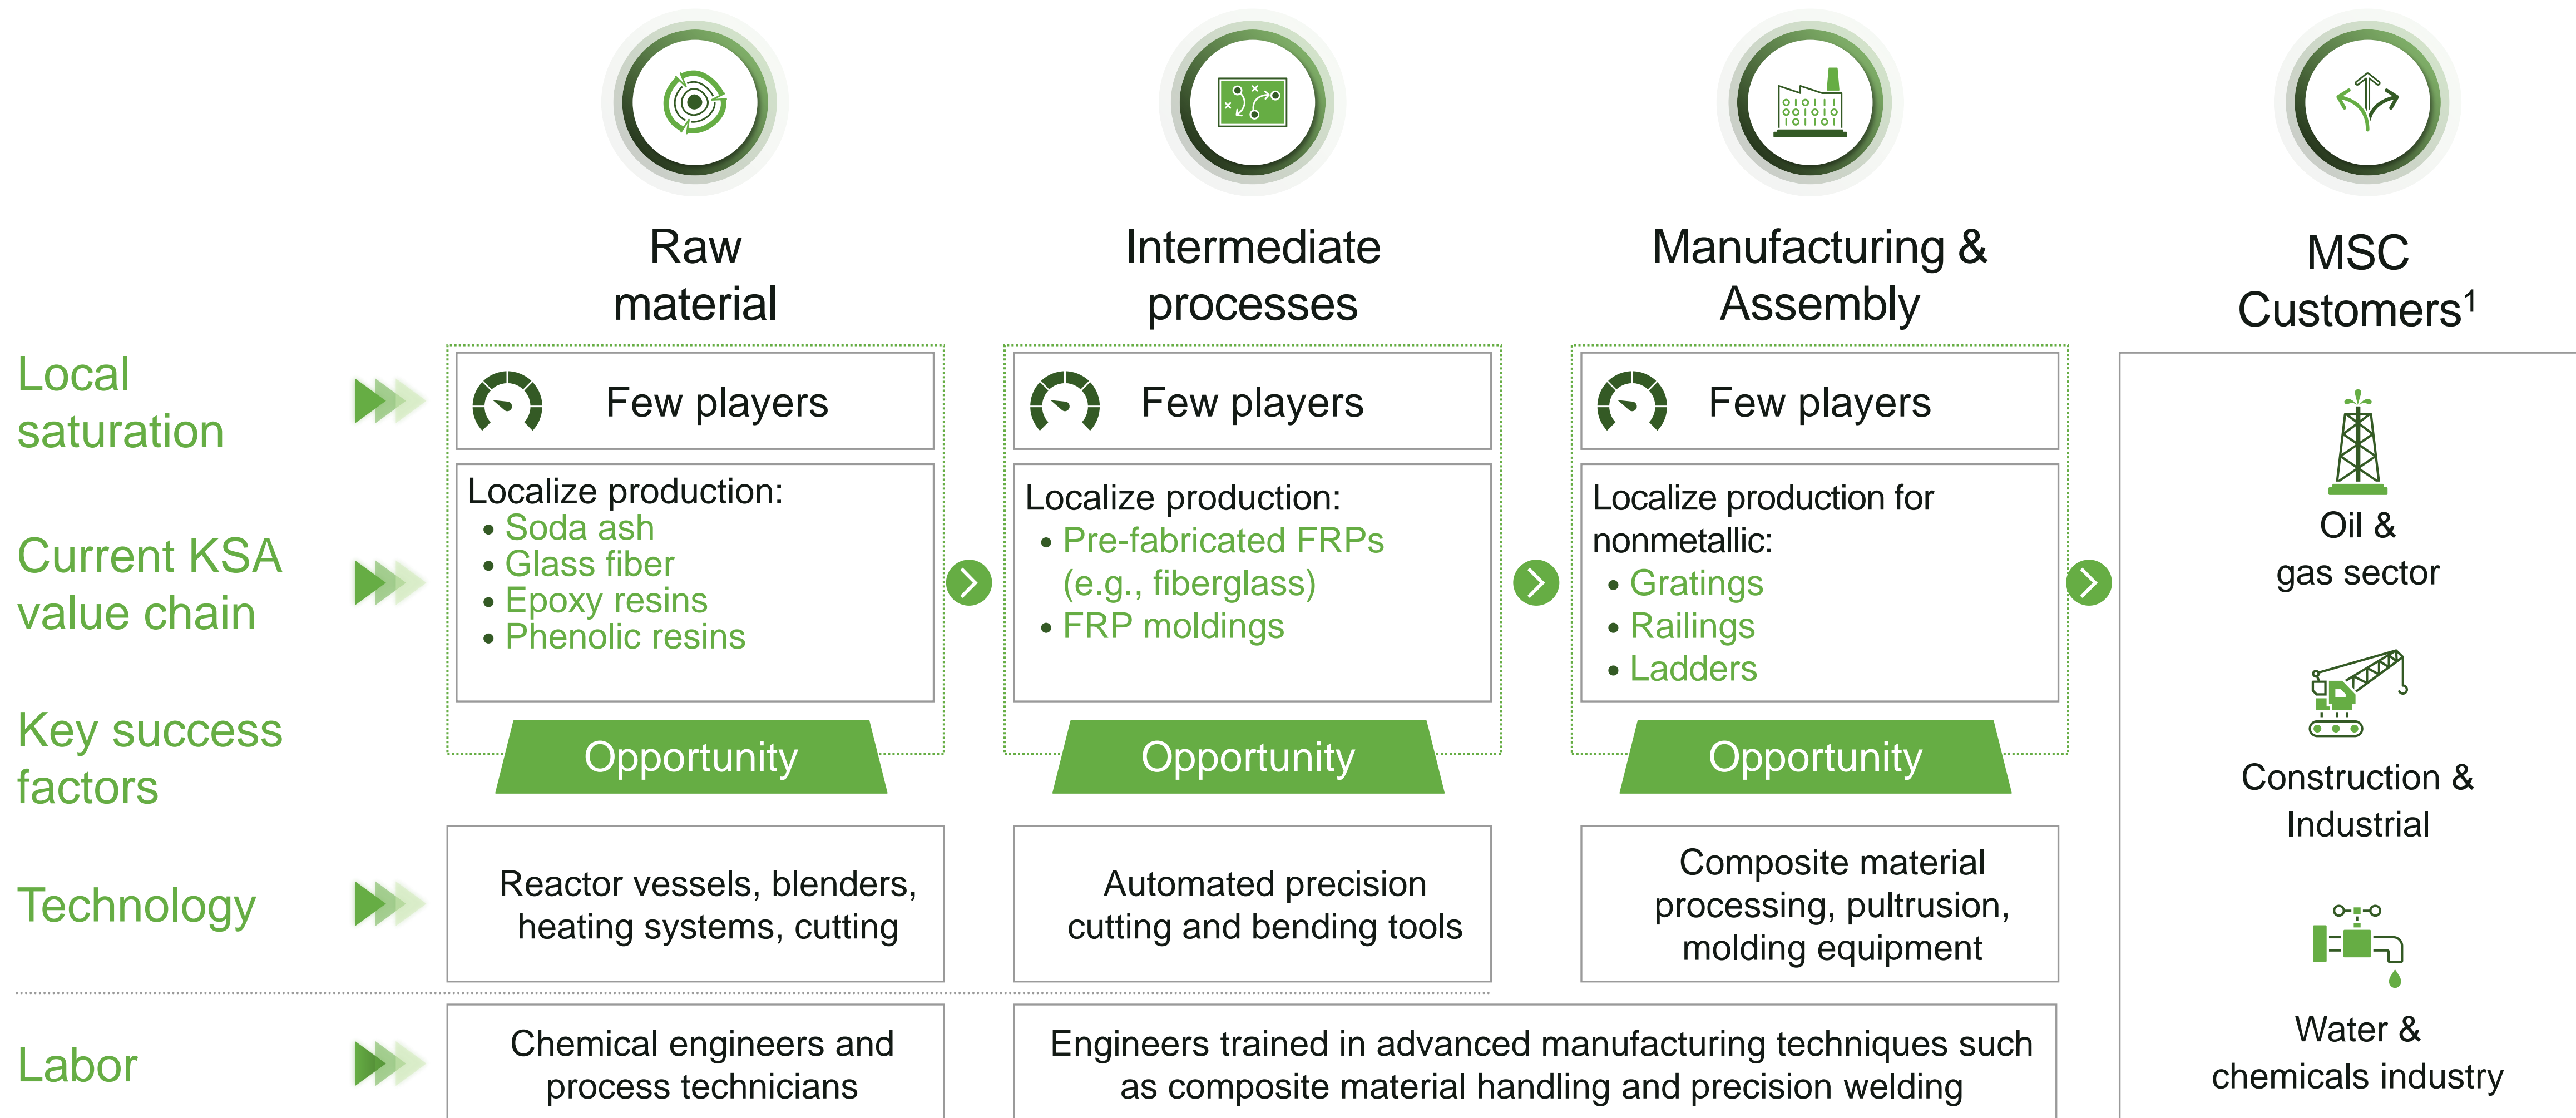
Raw material

Intermediate processes

Manufacturing & Assembly

MSC Customers$^1$

Local saturation

Current KSA value chain

Key success factors

Few players

Localize production:
• Soda ash
• Glass fiber
• Epoxy resins
• Phenolic resins

Opportunity

Few players

Localize production:
• Pre-fabricated FRPs (e.g., fiberglass)
• FRP moldings

Opportunity

Few players

Localize production for nonmetallic:
• Gratings
• Railings
• Ladders

Opportunity

Oil & gas sector

Construction & Industrial

Water & chemicals industry

Technology

Reactor vessels, blenders, heating systems, cutting

Automated precision cutting and bending tools

Composite material processing, pultrusion, molding equipment

Labor

Chemical engineers and process technicians

Engineers trained in advanced manufacturing techniques such as composite material handling and precision welding